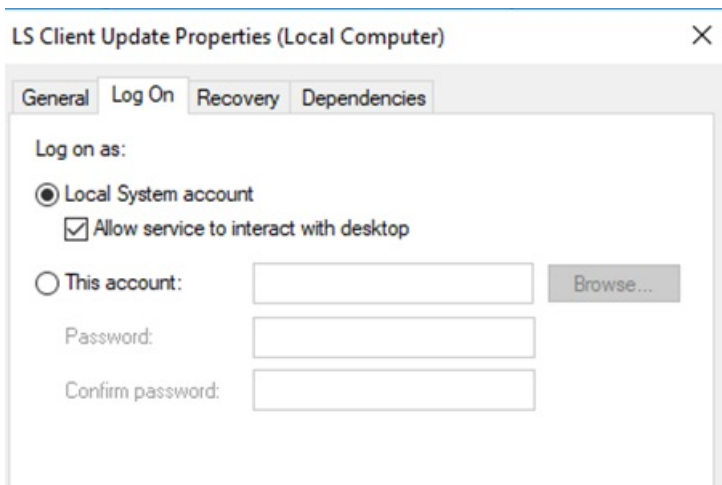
LS Client Update Properties (Local Computer)

×

General Log On Recovery Dependencies

Log on as:

Local System account

Allow service to interact with desktop

This account:

Browse...

Password:

Confirm password: